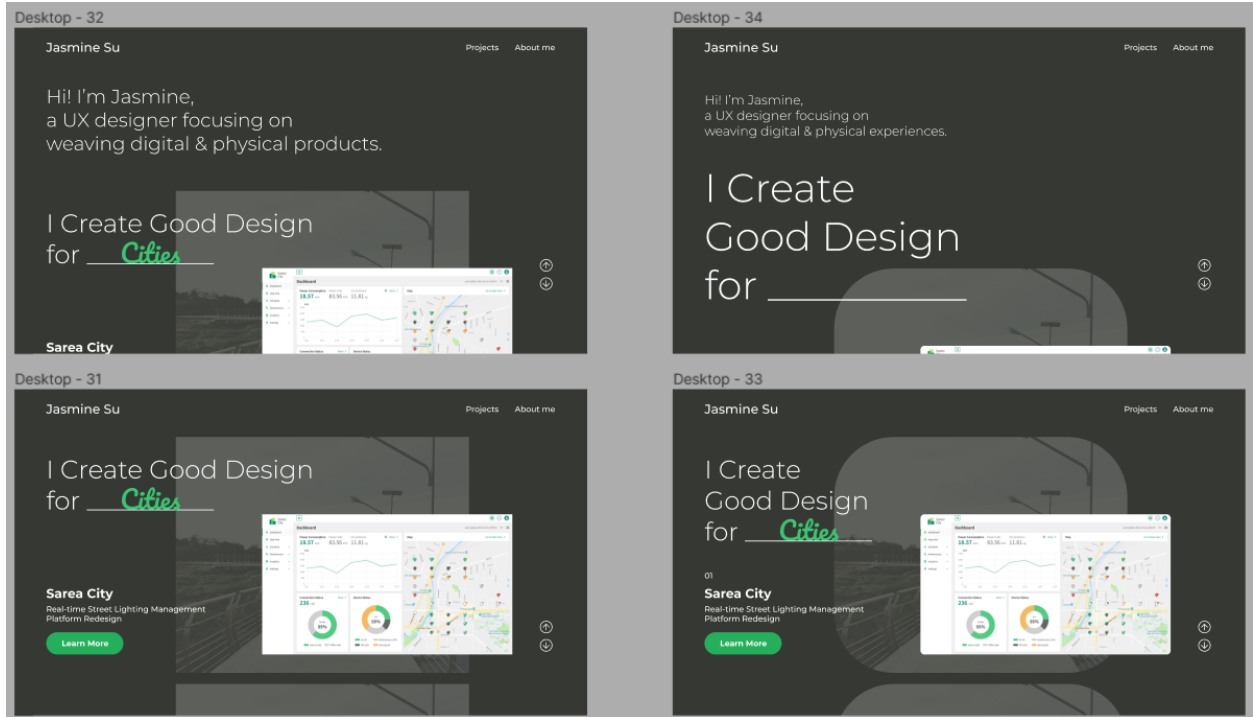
Desktop - 32

Jasmine Su

Projects About me

Hi! I'm Jasmine,
a UX designer focusing on
weaving digital & physical products.

I Create Good Design
for ___Cities___

Dashboard

18.57 83.56 11.81

Sarea City

Desktop - 34

Jasmine Su

Projects About me

Hi! I'm Jasmine,
a UX designer focusing on
weaving digital & physical experiences.

I Create
Good Design
for ___________

Desktop - 31

Jasmine Su

Projects About me

I Create Good Design
for ___Cities___

Dashboard

18.57 83.56 11.81

236

Sarea City
Real-time Street Lighting Management Platform Redesign

Learn More

Desktop - 33

Jasmine Su

Projects About me

I Create
Good Design
for ___Cities___

Dashboard

18.57 83.56 11.81

236

01
Sarea City
Real-time Street Lighting Management Platform Redesign

Learn More